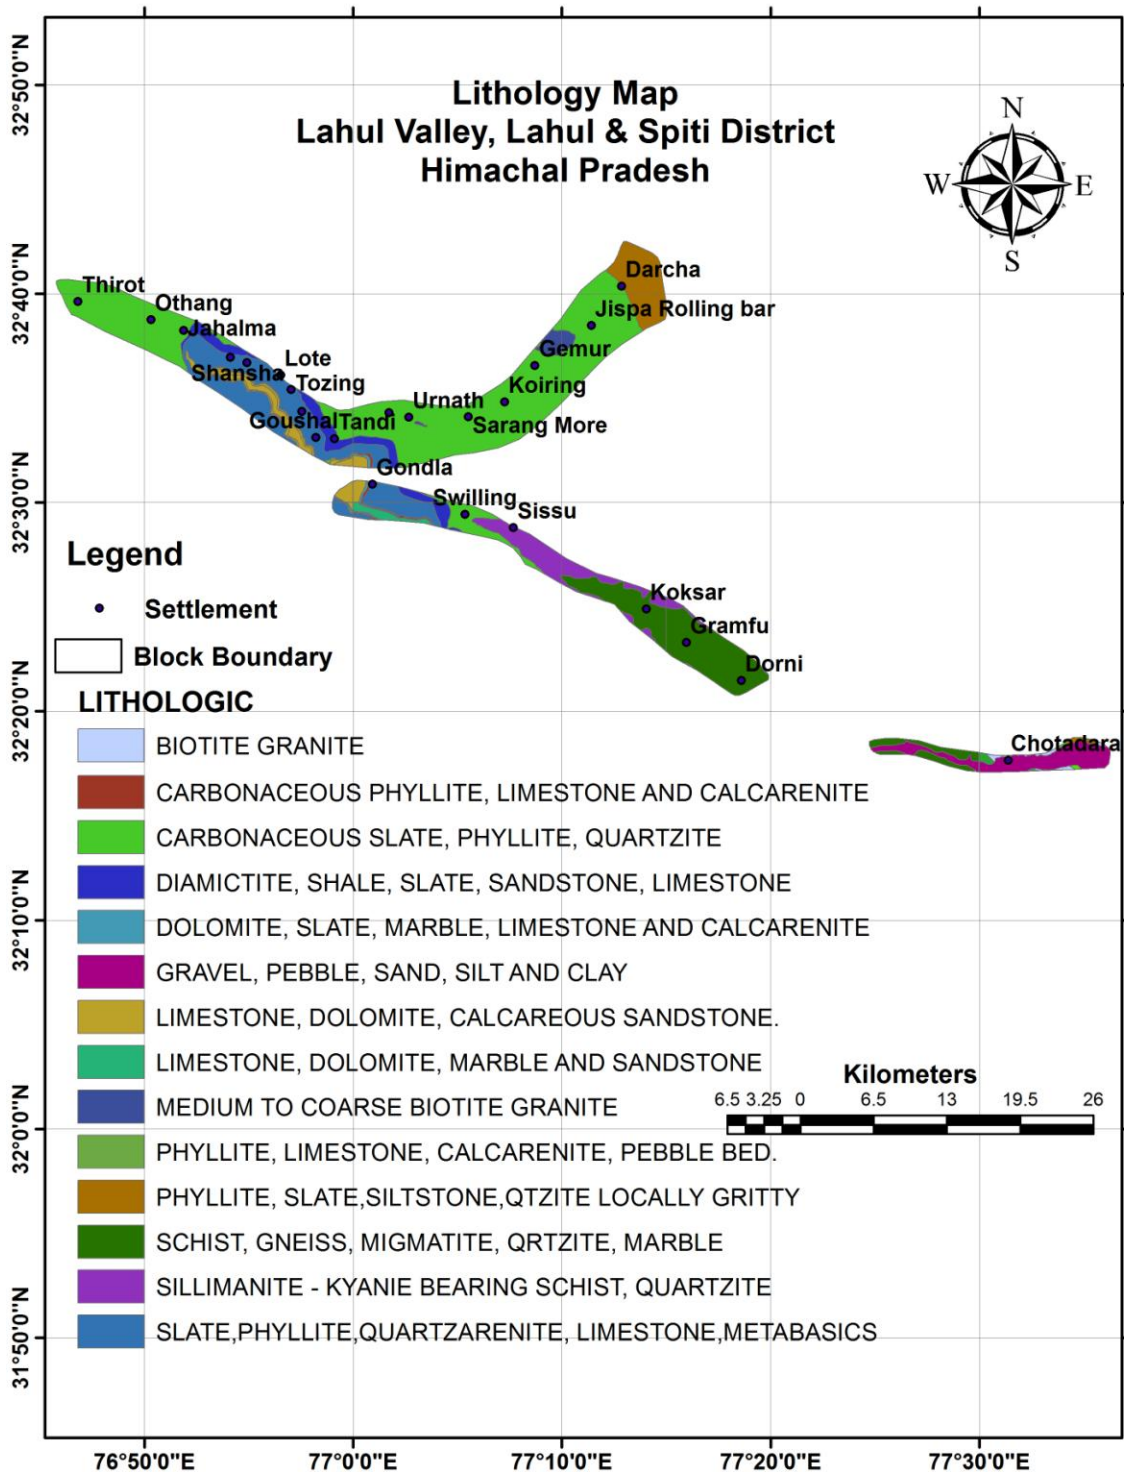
Lithology Map
Lahul Valley, Lahul & Spiti District
Himachal Pradesh

N
W
E
S

32°50'0"N
32°40'0"N
32°30'0"N
32°20'0"N
32°10'0"N
32°0'0"N
31°50'0"N

Thirot
Othang
Jahalma
Lote
Shansha
Tozing
Goushal
Tandi
Urnath
Sarang More
Koiring
Gemur
Jispa Rolling bar
Darcha
Gondla
Swilling
Sissu
Koksar
Gramfu
Dorni
Chotadara

Legend
Settlement
Block Boundary
LITHOLOGIC
BIOTITE GRANITE
CARBONACEOUS PHYLLITE, LIMESTONE AND CALCARENITE
CARBONACEOUS SLATE, PHYLLITE, QUARTZITE
DIAMICTITE, SHALE, SLATE, SANDSTONE, LIMESTONE
DOLOMITE, SLATE, MARBLE, LIMESTONE AND CALCARENITE
GRAVEL, PEBBLE, SAND, SILT AND CLAY
LIMESTONE, DOLOMITE, CALCAREOUS SANDSTONE.
LIMESTONE, DOLOMITE, MARBLE AND SANDSTONE
MEDIUM TO COARSE BIOTITE GRANITE
PHYLLITE, LIMESTONE, CALCARENITE, PEBBLE BED.
PHYLLITE, SLATE,SILTSTONE,QTZITE LOCALLY GRITTY
SCHIST, GNEISS, MIGMATITE, QRTZITE, MARBLE
SILLIMANITE - KYANIE BEARING SCHIST, QUARTZITE
SLATE,PHYLLITE,QUARTZARENITE, LIMESTONE,METABASICS

Kilometers
6.5 3.25 0 6.5 13 19.5 26

76°50'0"E
77°0'0"E
77°10'0"E
77°20'0"E
77°30'0"E